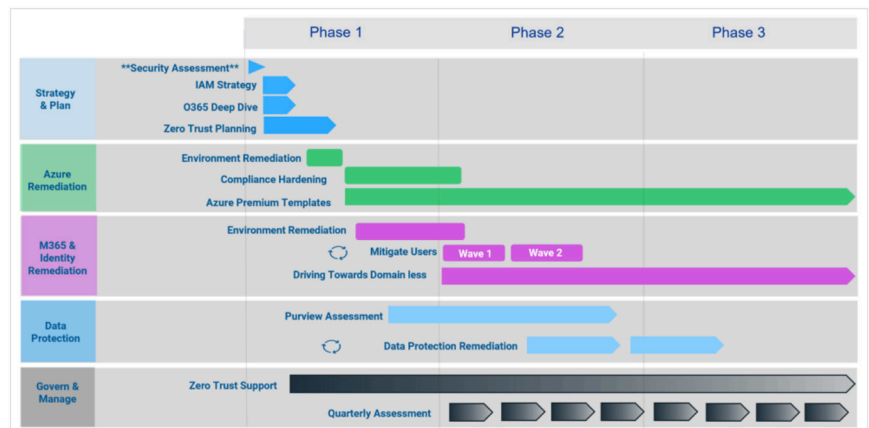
Phase 1 Phase 2 Phase 3

Strategy & Plan
**Security Assessment**
IAM Strategy
O365 Deep Dive
Zero Trust Planning

Azure Remediation
Environment Remediation
Compliance Hardening
Azure Premium Templates

M365 & Identity Remediation
Environment Remediation
Mitigate Users
Wave 1
Wave 2
Driving Towards Domain less

Data Protection
Purview Assessment
Data Protection Remediation

Govern & Manage
Zero Trust Support
Quarterly Assessment